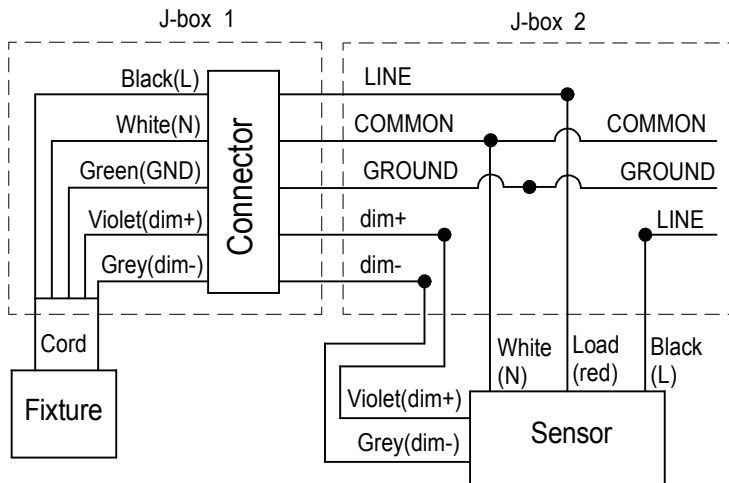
J-box 1

J-box 2

Black(L)

White(N)

Green(GND)

Violet(dim+)

Grey(dim-)

Connector

LINE

COMMON

GROUND

dim+

dim-

COMMON

GROUND

LINE

Cord

Fixture

White (N)

Load (red)

Black (L)

Violet(dim+)

Grey(dim-)

Sensor